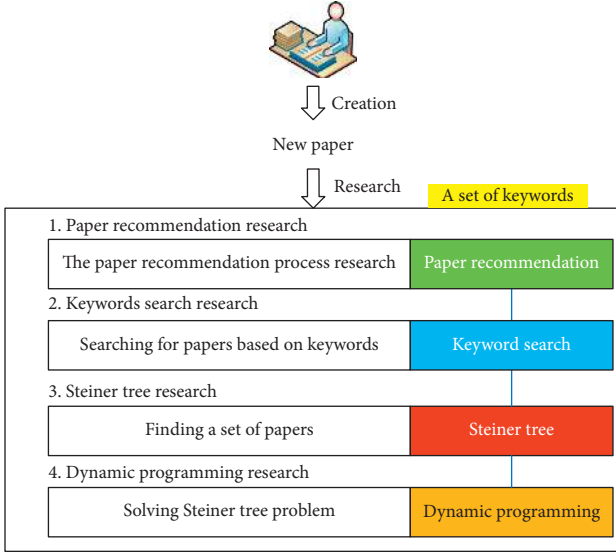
Creation

New paper

Research

A set of keywords

1. Paper recommendation research

The paper recommendation process research

Paper recommendation

2. Keywords search research

Searching for papers based on keywords

Keyword search

3. Steiner tree research

Finding a set of papers

Steiner tree

4. Dynamic programming research

Solving Steiner tree problem

Dynamic programming